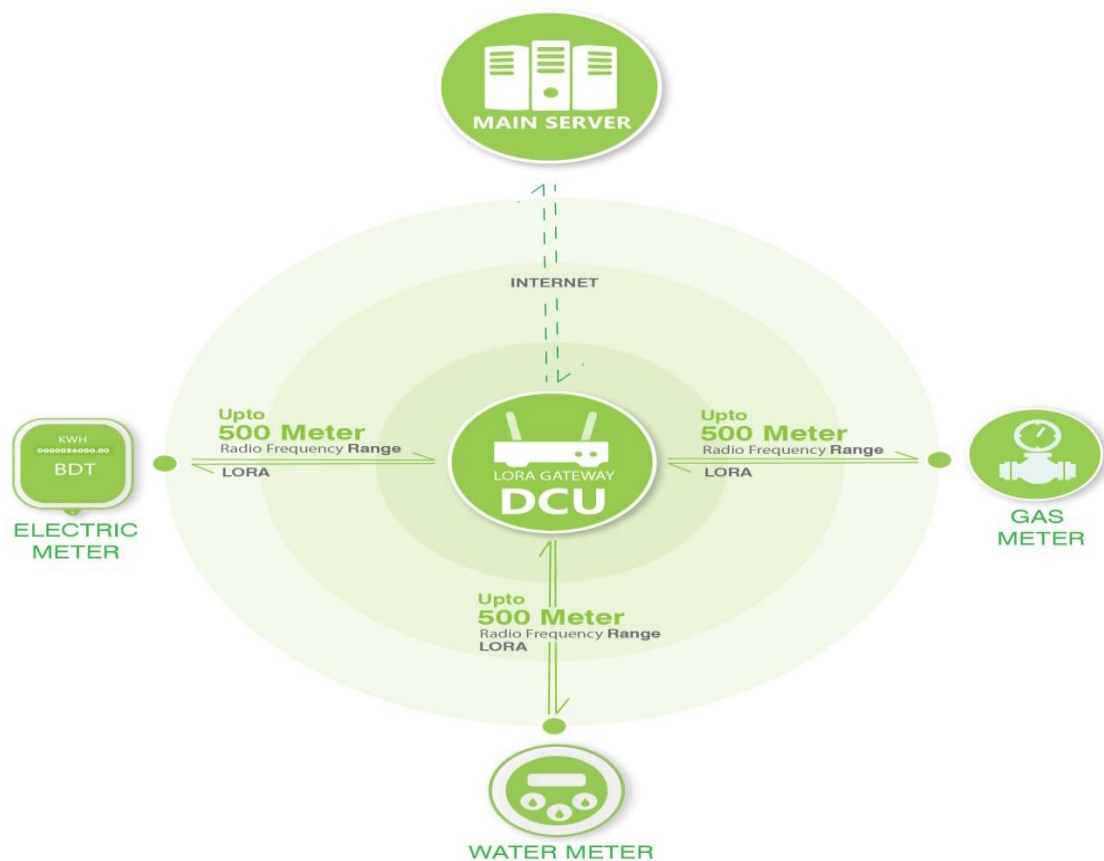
MAIN SERVER

INTERNET

KWH
0000056000.00
BDT

ELECTRIC METER

Upto
500 Meter
Radio Frequency Range
LORA

LORA GATEWAY
DCU

Upto
500 Meter
Radio Frequency Range
LORA

GAS METER

Upto
500 Meter
Radio Frequency Range
LORA

WATER METER